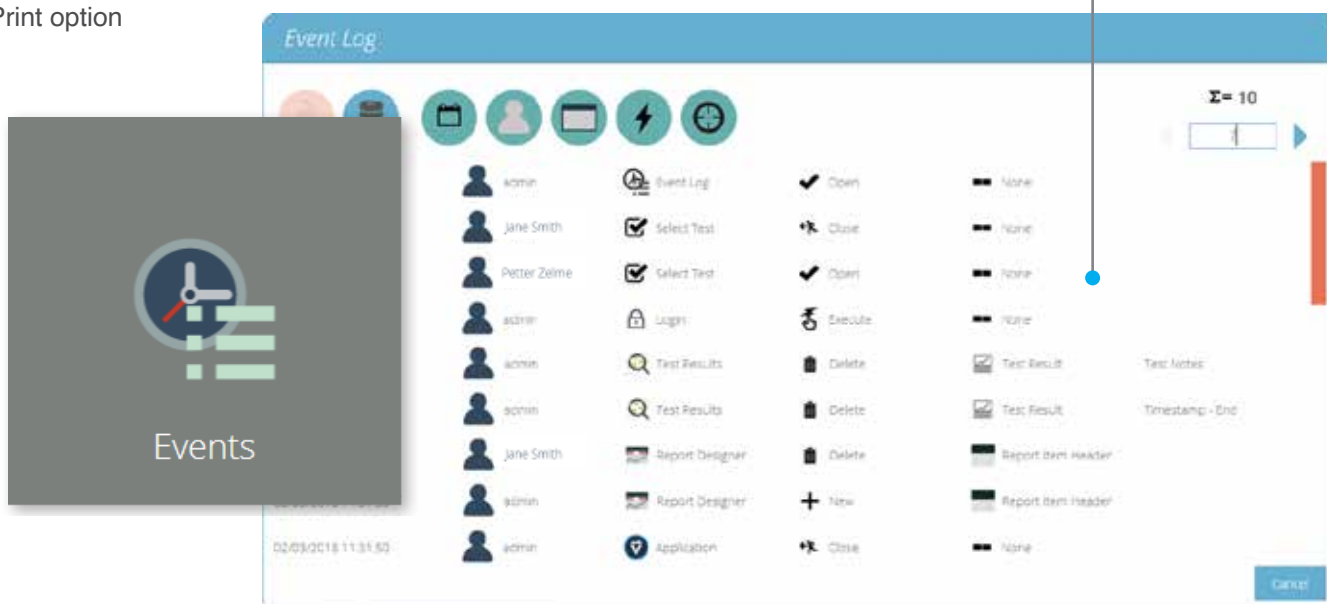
Print option

Event Log

Σ= 10

1

Events

| | | | |
|---|---|---|---|
| admin | Event Log | Open | None | |
| Jane Smith | Select Test | Close | None | |
| Petter Zelme | Select Test | Open | None | |
| admin | Login | Execute | None | |
| admin | Test Results | Delete | Test Result | Test Notes |
| admin | Test Results | Delete | Test Result | Timestamp - End |
| Jane Smith | Report Designer | Delete | Report Item Header | |
| admin | Report Designer | New | Report Item Header | |
| 02/03/2018 11:31:50 admin | Application | Close | None | |

Cancel